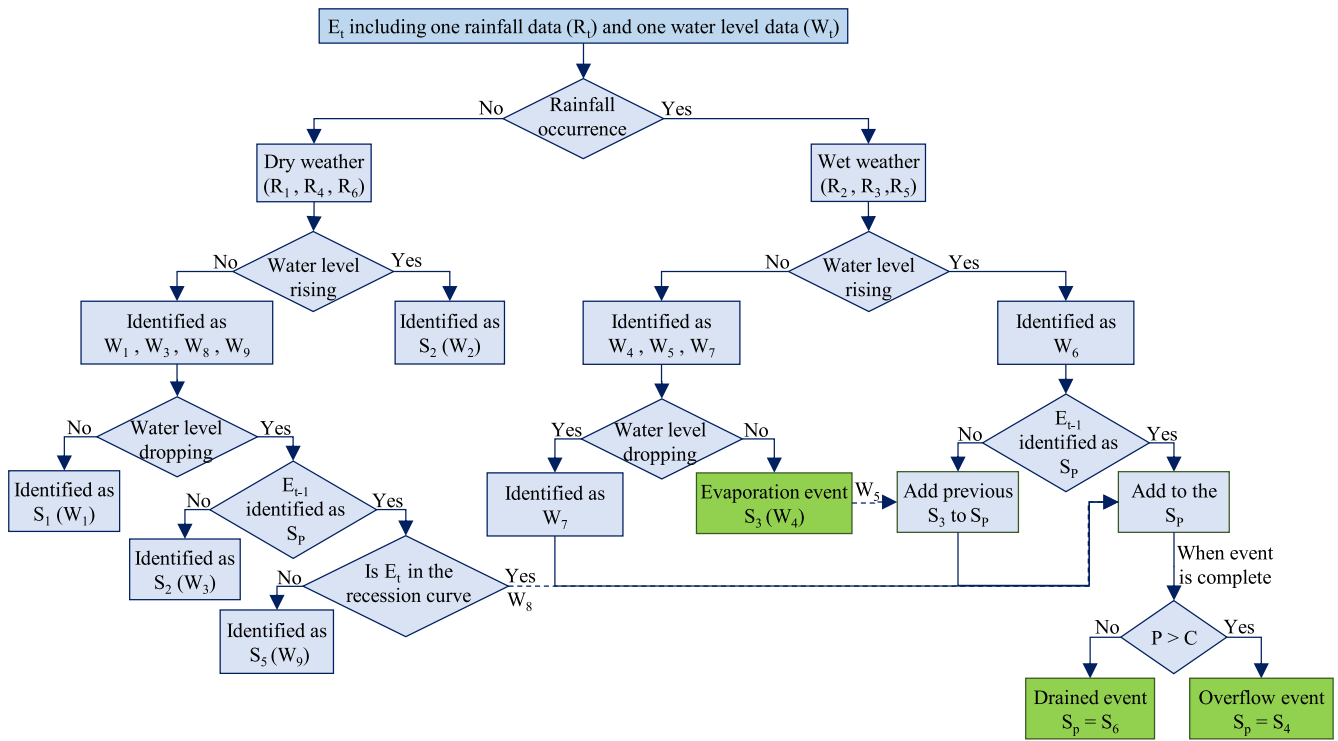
$E_t$ including one rainfall data ($R_t$) and one water level data ($W_t$)

Rainfall occurrence

No

Yes

Dry weather ($R_1$, $R_4$, $R_6$)

Wet weather ($R_2$, $R_3$, $R_5$)

Water level rising

No

Yes

Identified as $W_1$, $W_3$, $W_8$, $W_9$

Identified as $S_2$ ($W_2$)

Water level dropping

No

Yes

Identified as $S_1$ ($W_1$)

$E_{t-1}$ identified as $S_P$

No

Yes

Identified as $S_2$ ($W_3$)

Is $E_t$ in the recession curve

No

Yes

$W_8$

Identified as $S_5$ ($W_9$)

Water level rising

No

Yes

Identified as $W_4$, $W_5$, $W_7$

Identified as $W_6$

Water level dropping

Yes

No

Identified as $W_7$

Evaporation event $S_3$ ($W_4$)

$W_5$

Add previous $S_3$ to $S_P$

$E_{t-1}$ identified as $S_P$

No

Yes

Add to the $S_P$

When event is complete

P > C

No

Yes

Drained event $S_p = S_6$

Overflow event $S_p = S_4$